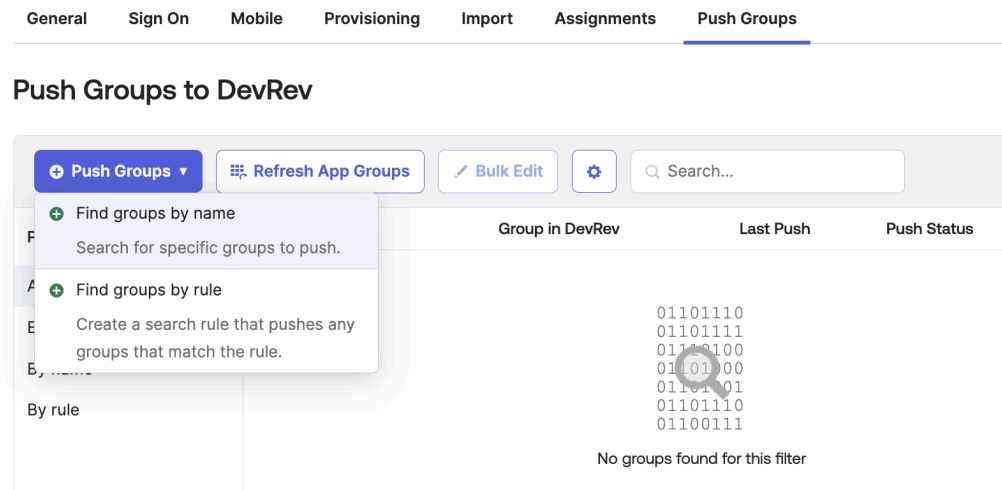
General Sign On Mobile Provisioning Import Assignments Push Groups

Push Groups to DevRev

Push Groups ▾ Refresh App Groups Bulk Edit Search...

Find groups by name
Search for specific groups to push.

Find groups by rule
Create a search rule that pushes any groups that match the rule.

P
A
E
By name
By rule

Group in DevRev Last Push Push Status

01101110
01101111
011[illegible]0100
01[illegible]00
0110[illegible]01
01101110
01100111

No groups found for this filter